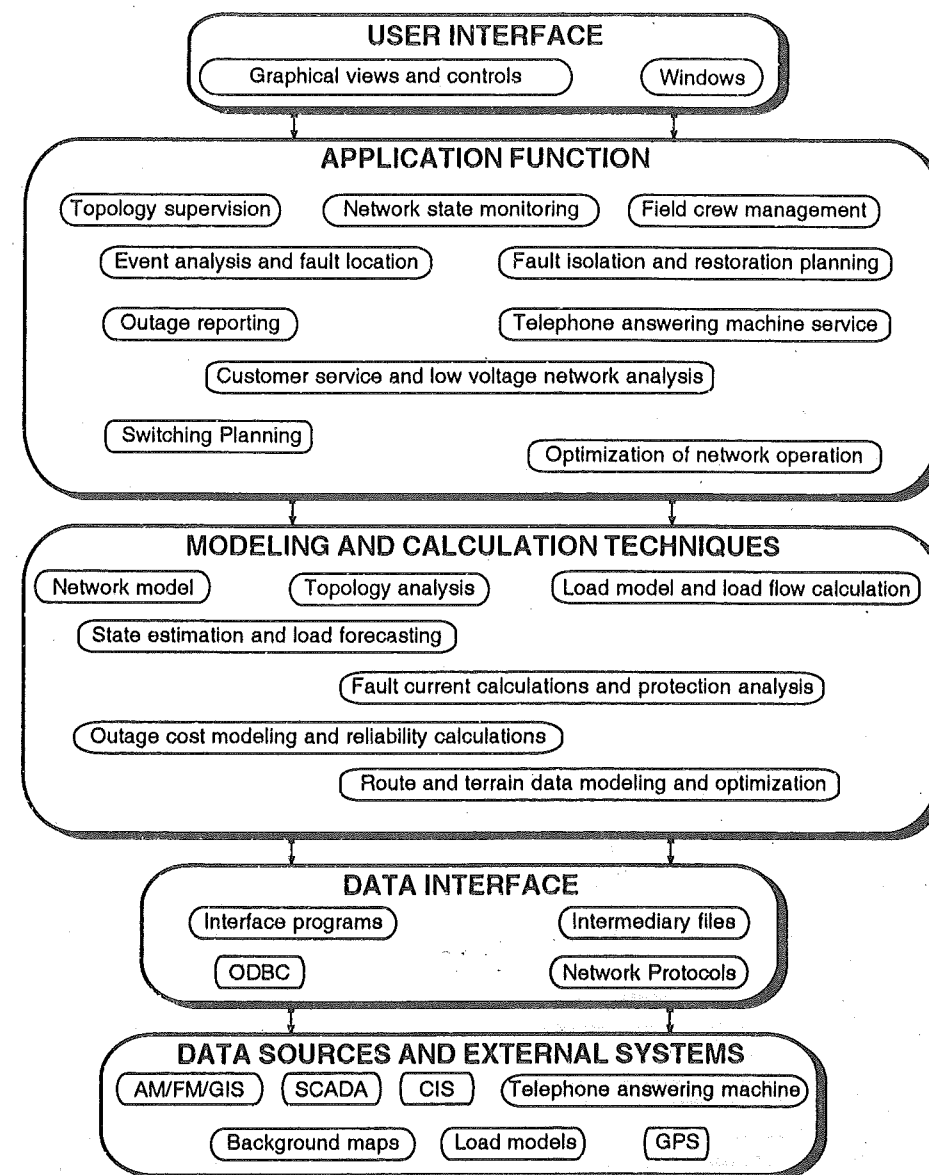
USER INTERFACE

Graphical views and controls

Windows

APPLICATION FUNCTION

Topology supervision

Network state monitoring

Field crew management

Event analysis and fault location

Fault isolation and restoration planning

Outage reporting

Telephone answering machine service

Customer service and low voltage network analysis

Switching Planning

Optimization of network operation

MODELING AND CALCULATION TECHNIQUES

Network model

Topology analysis

Load model and load flow calculation

State estimation and load forecasting

Fault current calculations and protection analysis

Outage cost modeling and reliability calculations

Route and terrain data modeling and optimization

DATA INTERFACE

Interface programs

Intermediary files

ODBC

Network Protocols

DATA SOURCES AND EXTERNAL SYSTEMS

AM/FM/GIS

SCADA

CIS

Telephone answering machine

Background maps

Load models

GPS